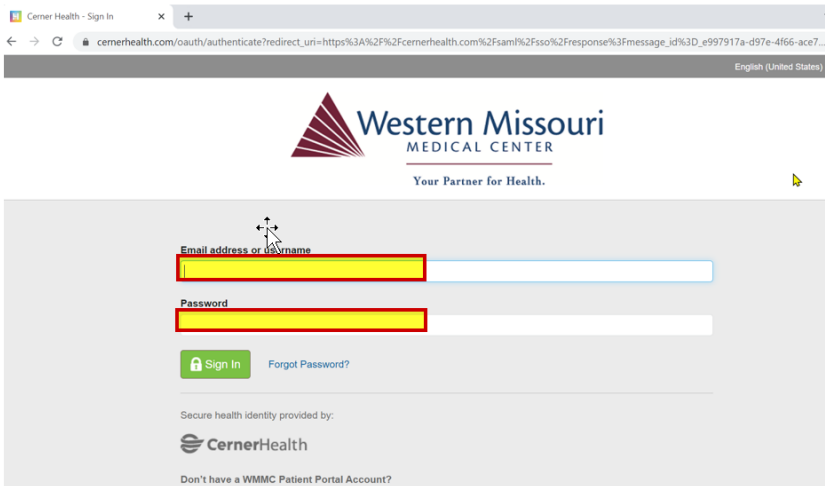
Cerner Health - Sign In ×
+
cernerhealth.com/oauth/authenticate?redirect_uri=https%3A%2F%2Fcernerhealth.com%2Fsaml%2Fsso%2Fresponse%3Fmessage_id%3D_e997917a-d97e-4f66-ace7...

English (United States)

Western Missouri
MEDICAL CENTER
Your Partner for Health.

Email address or username

Password

Sign In
Forgot Password?

Secure health identity provided by:

CernerHealth

Don't have a WMMC Patient Portal Account?